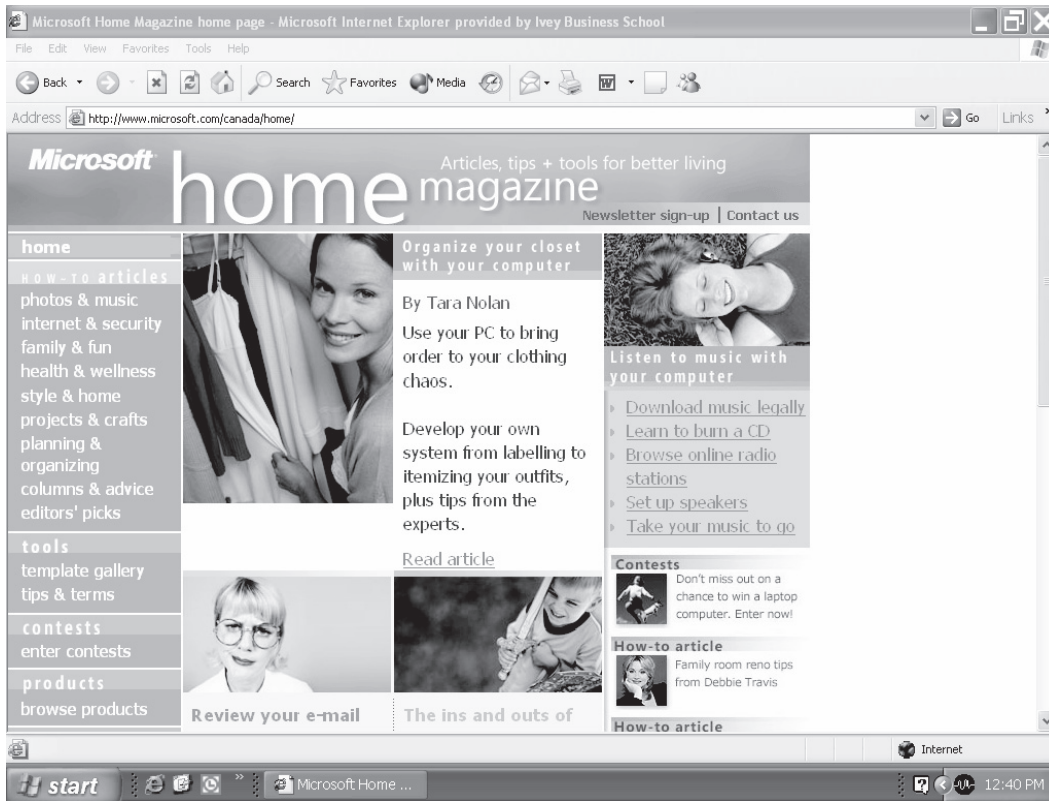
Microsoft Home Magazine home page - Microsoft Internet Explorer provided by Ivey Business School

File Edit View Favorites Tools Help

Back Search Favorites Media

Address http://www.microsoft.com/canada/home/ Go Links

Microsoft home magazine
Articles, tips + tools for better living
Newsletter sign-up | Contact us

home
HOW-TO articles
photos & music
internet & security
family & fun
health & wellness
style & home
projects & crafts
planning & organizing
columns & advice
editors' picks
tools
template gallery
tips & terms
contests
enter contests
products
browse products

Organize your closet with your computer
By Tara Nolan
Use your PC to bring order to your clothing chaos.

Develop your own system from labelling to itemizing your outfits, plus tips from the experts.

Read article

Listen to music with your computer
Download music legally
Learn to burn a CD
Browse online radio stations
Set up speakers
Take your music to go

Contests
Don't miss out on a chance to win a laptop computer. Enter now!

How-to article
Family room reno tips from Debbie Travis

How-to article

Review your e-mail

The ins and outs of

Internet

start Microsoft Home ... 12:40 PM